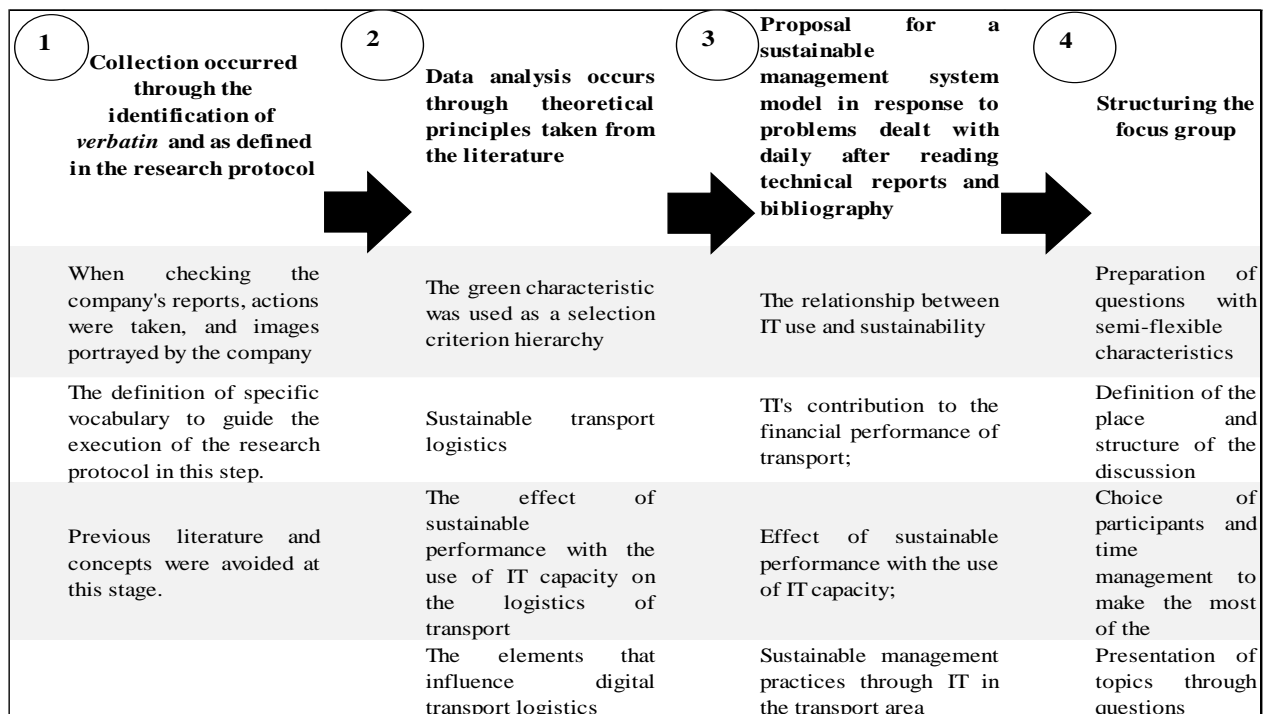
| 1 Collection occurred through the identification of *verbatin* and as defined in the research protocol | 2 Data analysis occurs through theoretical principles taken from the literature | 3 Proposal for a sustainable management system model in response to problems dealt with daily after reading technical reports and bibliography | 4 Structuring the focus group |
|---|---|---|---|
| When checking the company's reports, actions were taken, and images portrayed by the company | The green characteristic was used as a selection criterion hierarchy | The relationship between IT use and sustainability | Preparation of questions with semi-flexible characteristics |
| The definition of specific vocabulary to guide the execution of the research protocol in this step. | Sustainable transport logistics | TI's contribution to the financial performance of transport; | Definition of the place and structure of the discussion |
| Previous literature and concepts were avoided at this stage. | The effect of sustainable performance with the use of IT capacity on the logistics of transport | Effect of sustainable performance with the use of IT capacity; | Choice of participants and time management to make the most of the |
| | The elements that influence digital transport logistics | Sustainable management practices through IT in the transport area | Presentation of topics through questions |